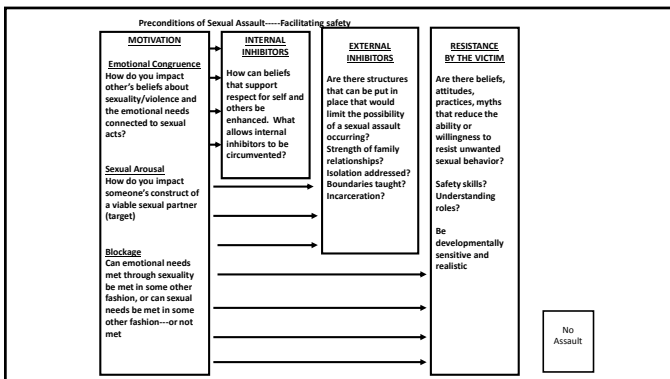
Preconditions of Sexual Assault-----Facilitating safety

MOTIVATION

Emotional Congruence
How do you impact other's beliefs about sexuality/violence and the emotional needs connected to sexual acts?

Sexual Arousal
How do you impact someone's construct of a viable sexual partner (target)

Blockage
Can emotional needs met through sexuality be met in some other fashion, or can sexual needs be met in some other fashion---or not met

INTERNAL INHIBITORS

How can beliefs that support respect for self and others be enhanced. What allows internal inhibitors to be circumvented?

EXTERNAL INHIBITORS

Are there structures that can be put in place that would limit the possibility of a sexual assault occurring?
Strength of family relationships?
Isolation addressed?
Boundaries taught?
Incarceration?

RESISTANCE BY THE VICTIM

Are there beliefs, attitudes, practices, myths that reduce the ability or willingness to resist unwanted sexual behavior?

Safety skills?
Understanding roles?

Be developmentally sensitive and realistic

No Assault